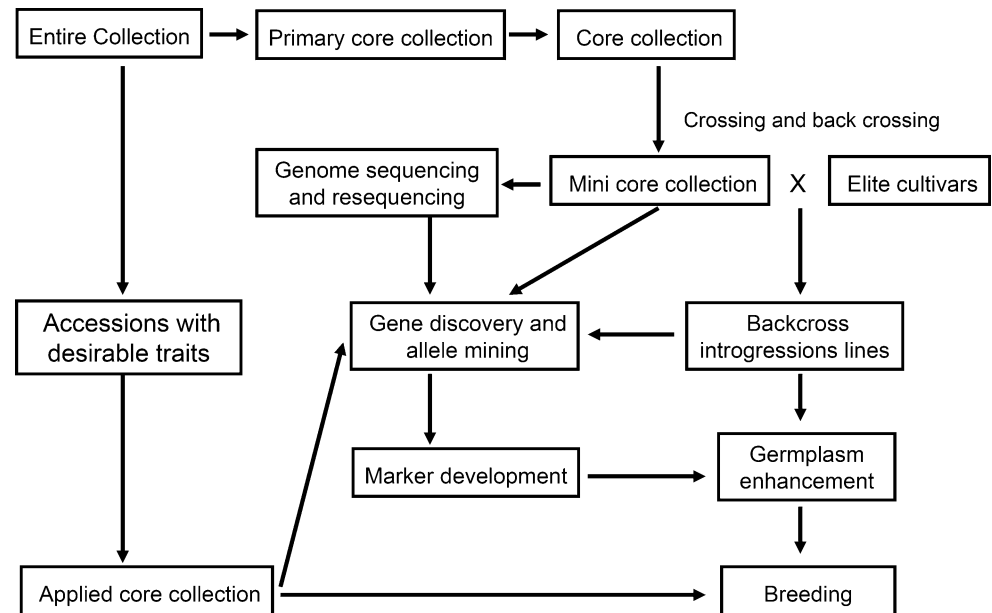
Entire Collection

Primary core collection

Core collection

Crossing and back crossing

Genome sequencing and resequencing

Mini core collection

X

Elite cultivars

Accessions with desirable traits

Gene discovery and allele mining

Backcross introgressions lines

Marker development

Germplasm enhancement

Applied core collection

Breeding